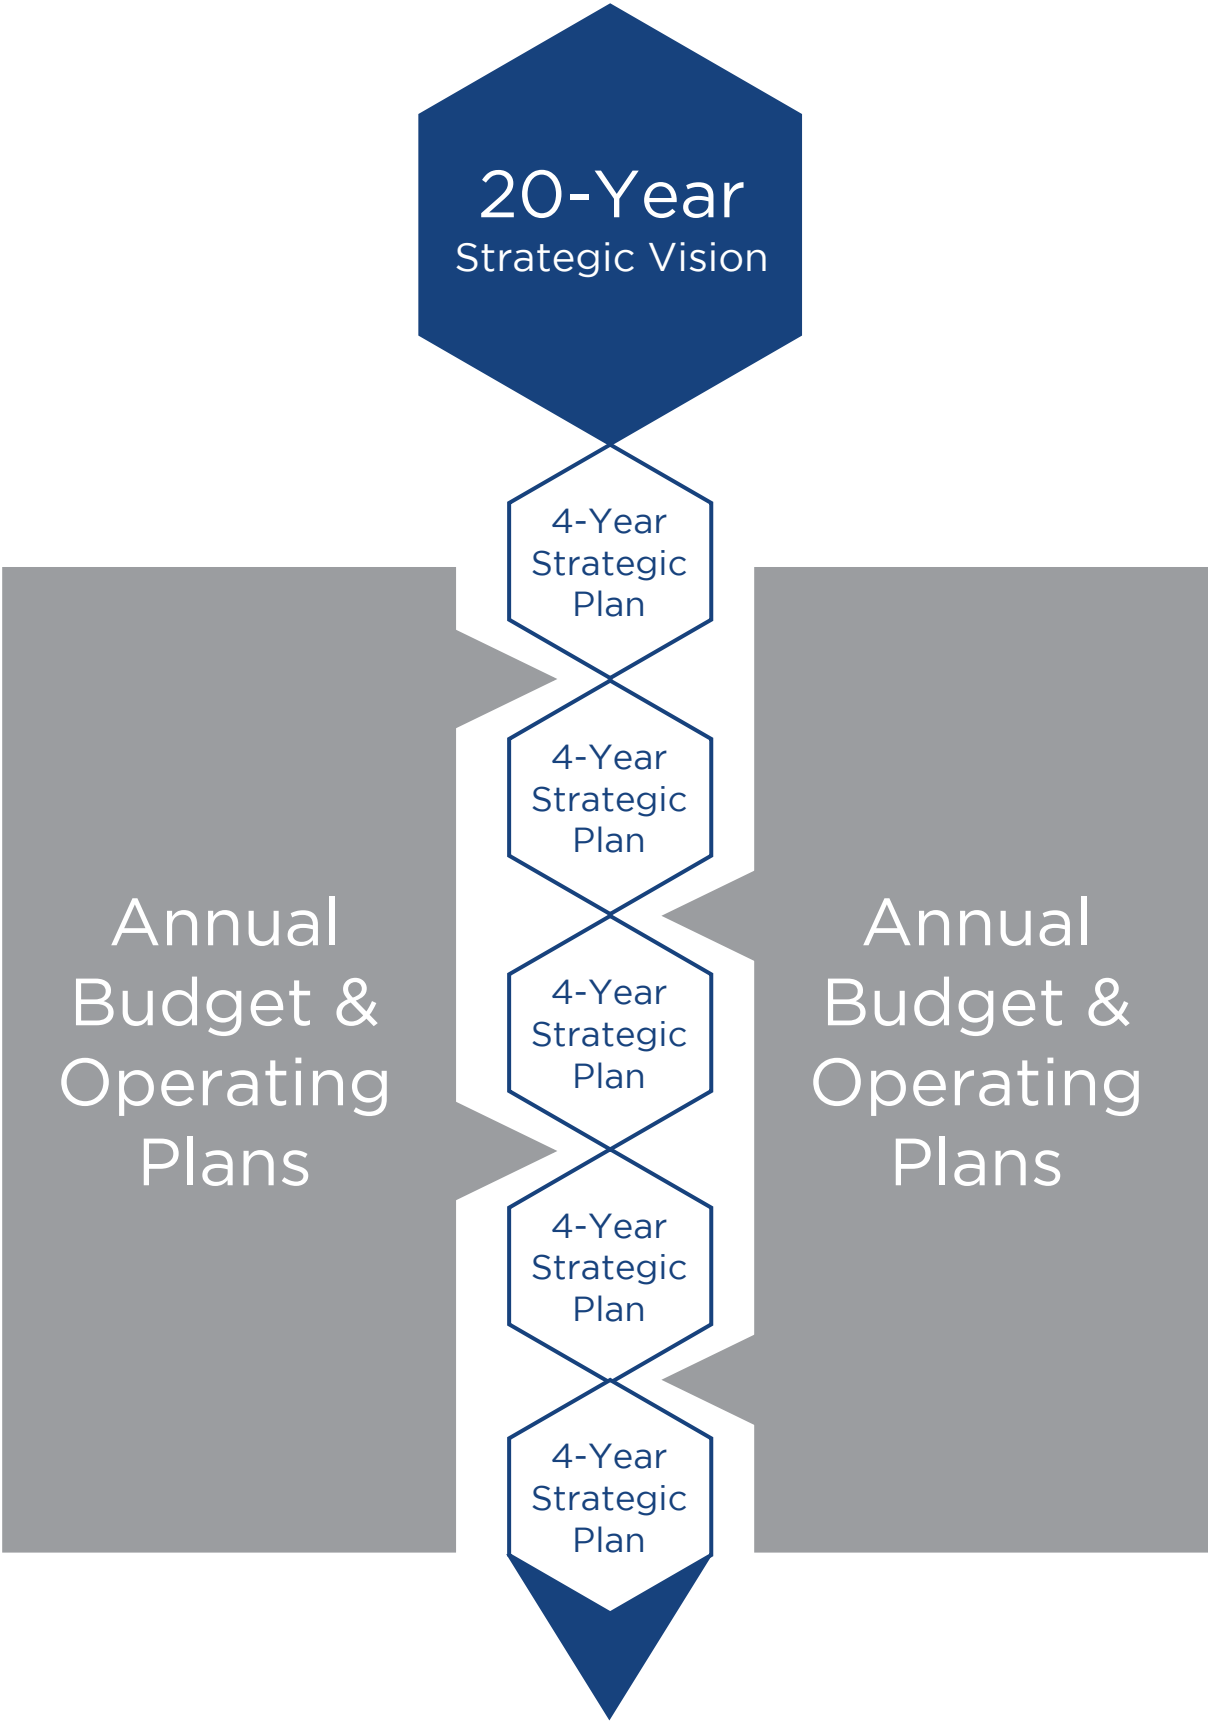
20-Year
Strategic Vision

4-Year Strategic Plan

4-Year Strategic Plan

4-Year Strategic Plan

4-Year Strategic Plan

4-Year Strategic Plan

Annual Budget & Operating Plans

Annual Budget & Operating Plans